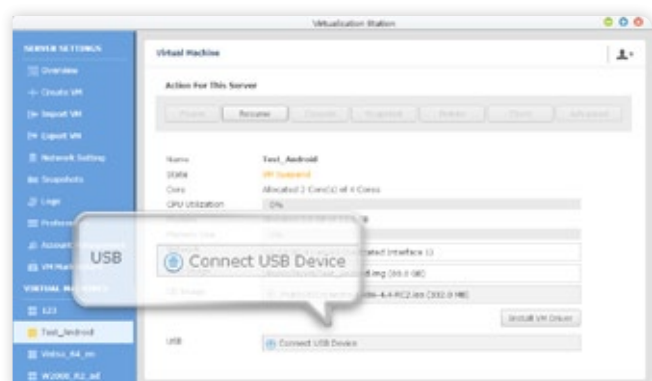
Virtualization Station

SERVER SETTINGS
Overview
Create VM
Import VM
Export VM
Network Setting
Snapshots
Logs
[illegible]
Account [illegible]
VM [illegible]
VIRTUAL MACHINES
123
Test_Android
Vista_64_en
W2008_R2_ad

Virtual Machine

Action For This Server

Power
Resume
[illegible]
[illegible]
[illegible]
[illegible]
Advanced

Name Test_Android
State VM Suspend
Core Allocated 2 Core(s) of 4 Cores
CPU Utilization 0%
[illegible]
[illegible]
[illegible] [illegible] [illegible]ated Interface 1)
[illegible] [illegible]_test_android.img (89.0 GB)
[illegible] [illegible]86-4.4-RC2.iso (302.0 MB)
Install VM Driver
USB Connect USB Device

USB
Connect USB Device